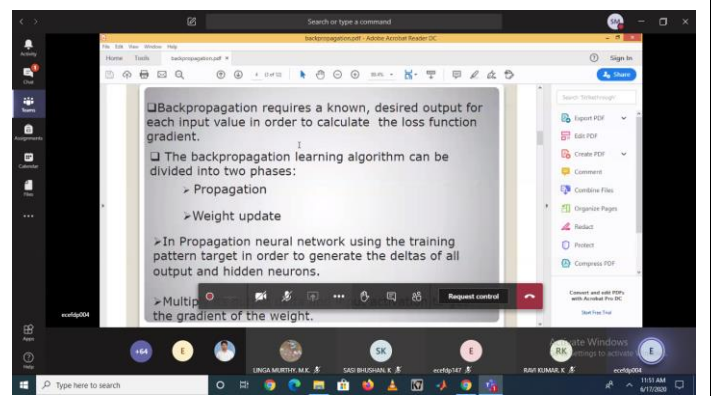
Search or type a command

backpropagation.pdf - Adobe Acrobat Reader DC

File Edit View Window Help

Home Tools backpropagation.pdf

Sign In

Share

Activity

Chat

Teams

Assignments

Calendar

Files

Apps

Help

❑Backpropagation requires a known, desired output for each input value in order to calculate the loss function gradient.

❑ The backpropagation learning algorithm can be divided into two phases:

➢ Propagation

➢Weight update

➢In Propagation neural network using the training pattern target in order to generate the deltas of all output and hidden neurons.

➢Multip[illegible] the gradient of the weight.

Request control

Search 'Strikethrough'

Export PDF

Edit PDF

Create PDF

Comment

Combine Files

Organize Pages

Redact

Protect

Compress PDF

Convert and edit PDFs with Acrobat Pro DC

Start Free Trial

ecefdp004

+64

LINGA MURTHY. M.K.

SASI BHUSHAN. K

ecefdp147

RAVI KUMAR. K

ecefdp004

Activate Windows
Go to Settings to activate

Type here to search

11:51 AM
6/17/2020